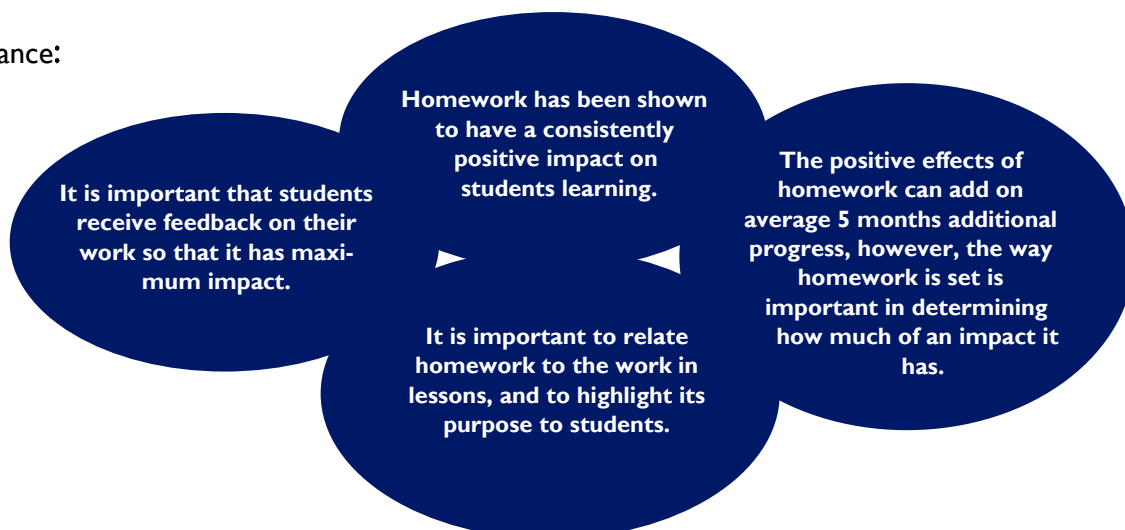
ance:

Homework has been shown to have a consistently positive impact on students learning.

It is important that students receive feedback on their work so that it has maximum impact.

The positive effects of homework can add on average 5 months additional progress, however, the way homework is set is important in determining how much of an impact it has.

It is important to relate homework to the work in lessons, and to highlight its purpose to students.